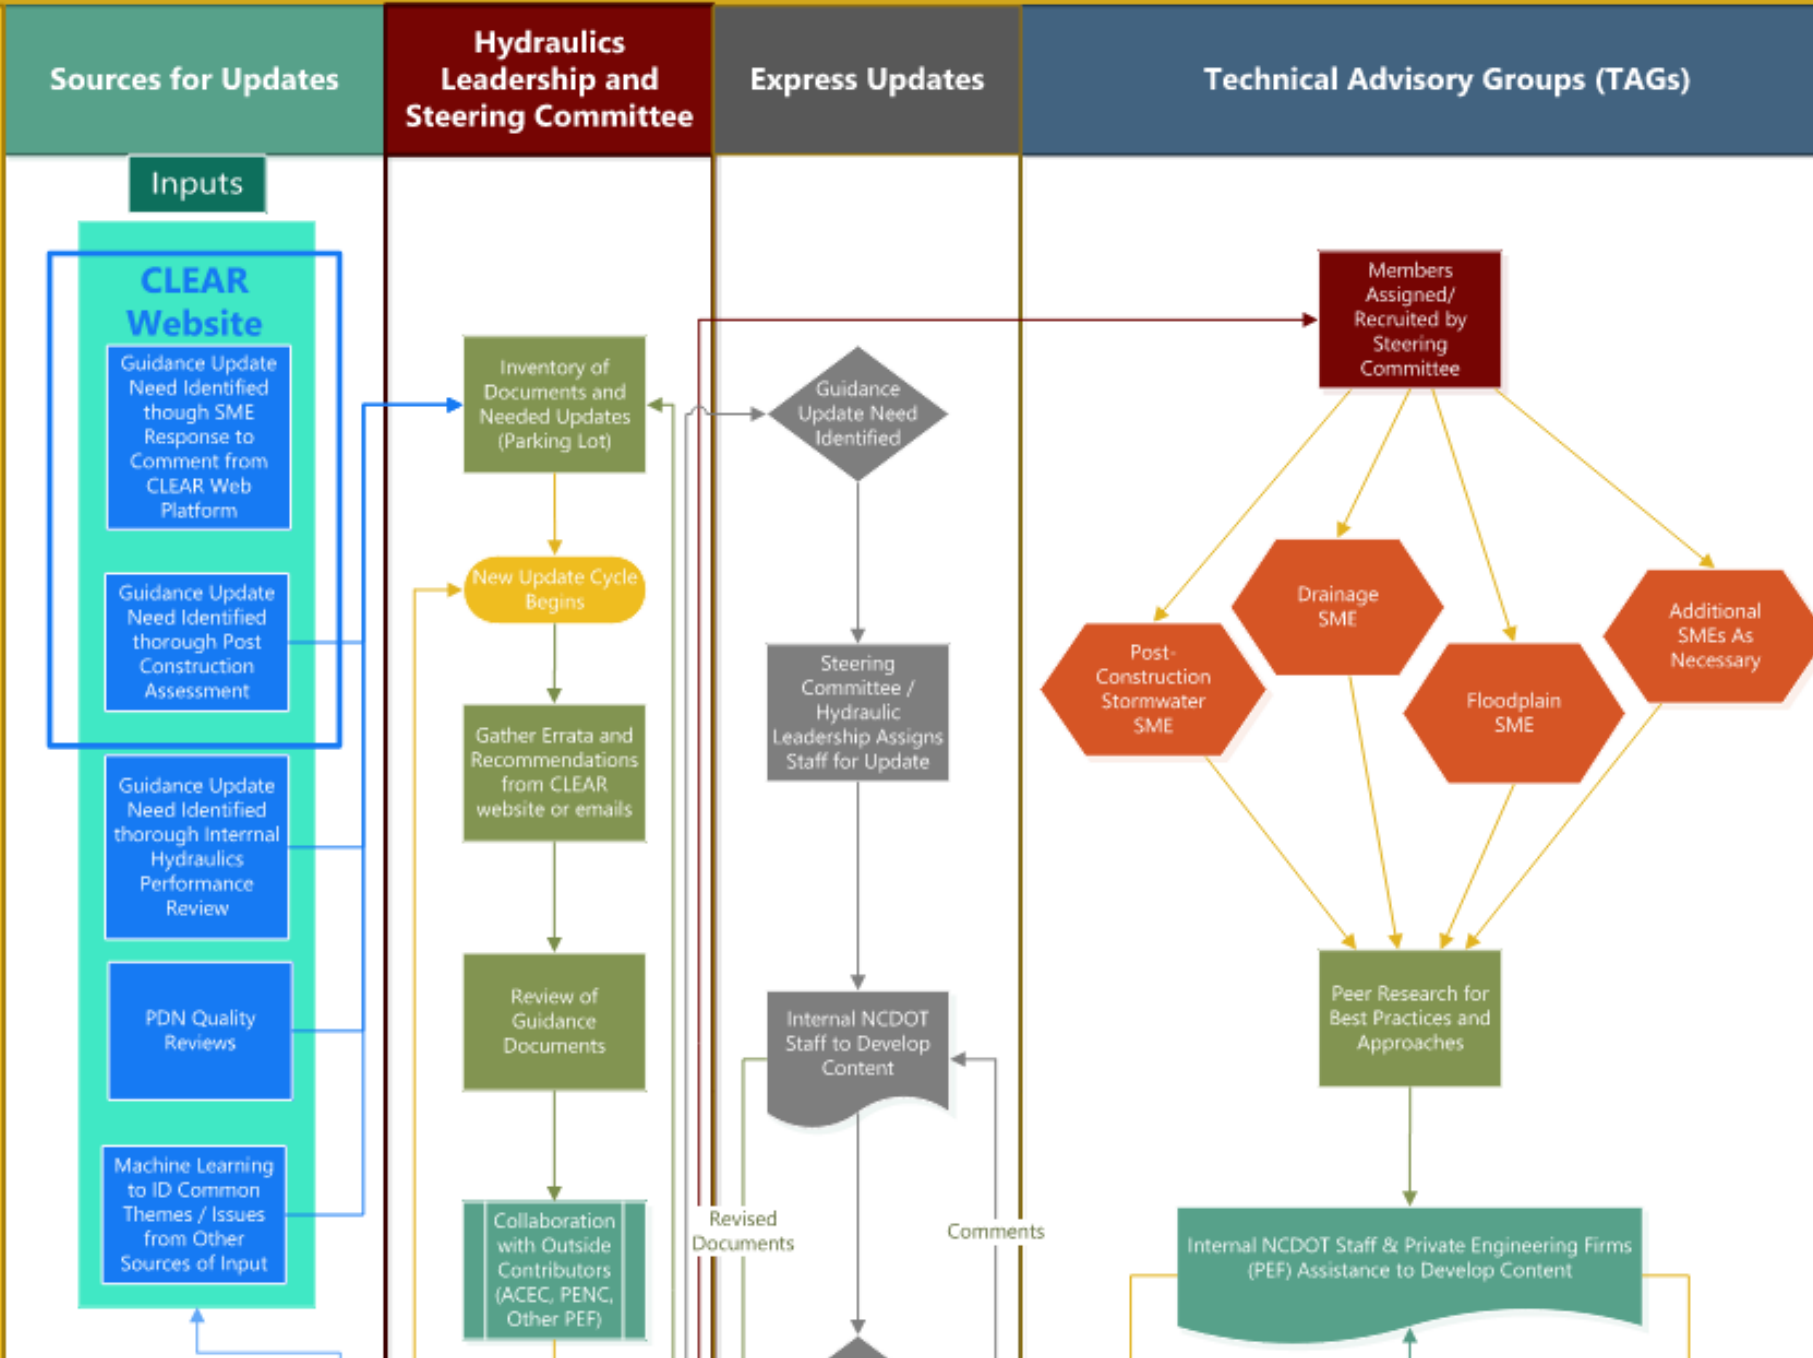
Sources for Updates

Hydraulics Leadership and Steering Committee

Express Updates

Technical Advisory Groups (TAGs)

Inputs

CLEAR Website

Guidance Update Need Identified though SME Response to Comment from CLEAR Web Platform

Guidance Update Need Identified thorough Post Construction Assessment

Guidance Update Need Identified thorough Interrnal Hydraulics Performance Review

PDN Quality Reviews

Machine Learning to ID Common Themes / Issues from Other Sources of Input

Inventory of Documents and Needed Updates (Parking Lot)

New Update Cycle Begins

Gather Errata and Recommendations from CLEAR website or emails

Review of Guidance Documents

Collaboration with Outside Contributors (ACEC, PENC, Other PEF)

Guidance Update Need Identified

Steering Committee / Hydraulic Leadership Assigns Staff for Update

Internal NCDOT Staff to Develop Content

Revised Documents

Comments

Members Assigned/ Recruited by Steering Committee

Post-Construction Stormwater SME

Drainage SME

Floodplain SME

Additional SMEs As Necessary

Peer Research for Best Practices and Approaches

Internal NCDOT Staff & Private Engineering Firms (PEF) Assistance to Develop Content